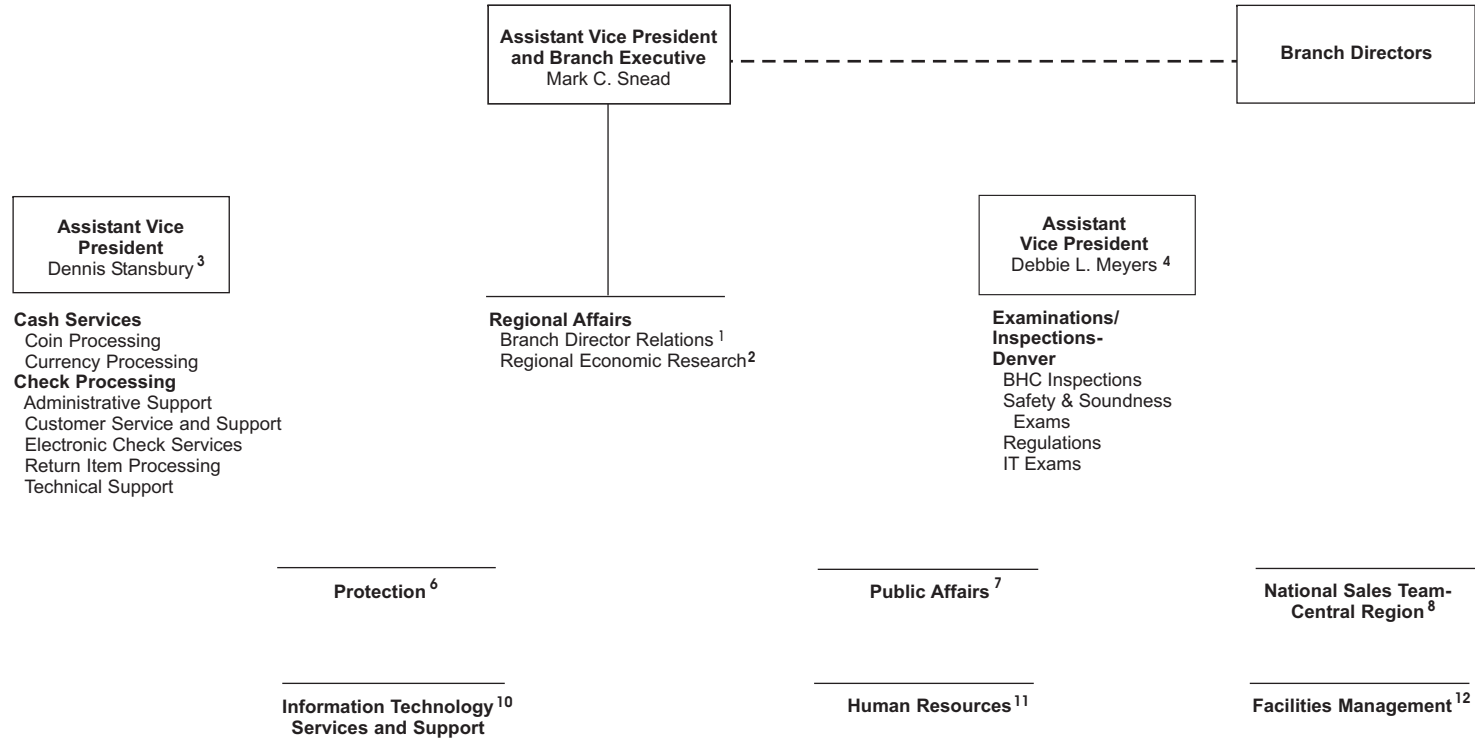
Assistant Vice President and Branch Executive
Mark C. Snead

Branch Directors

Assistant Vice President
Dennis Stansbury $^{3}$

Cash Services
Coin Processing
Currency Processing
Check Processing
Administrative Support
Customer Service and Support
Electronic Check Services
Return Item Processing
Technical Support

Regional Affairs
Branch Director Relations $^{1}$
Regional Economic Research $^{2}$

Assistant Vice President
Debbie L. Meyers $^{4}$

Examinations/ Inspections- Denver
BHC Inspections
Safety & Soundness Exams
Regulations
IT Exams

Protection $^{6}$

Public Affairs $^{7}$

National Sales Team- Central Region $^{8}$

Information Technology Services and Support $^{10}$

Human Resources $^{11}$

Facilities Management $^{12}$